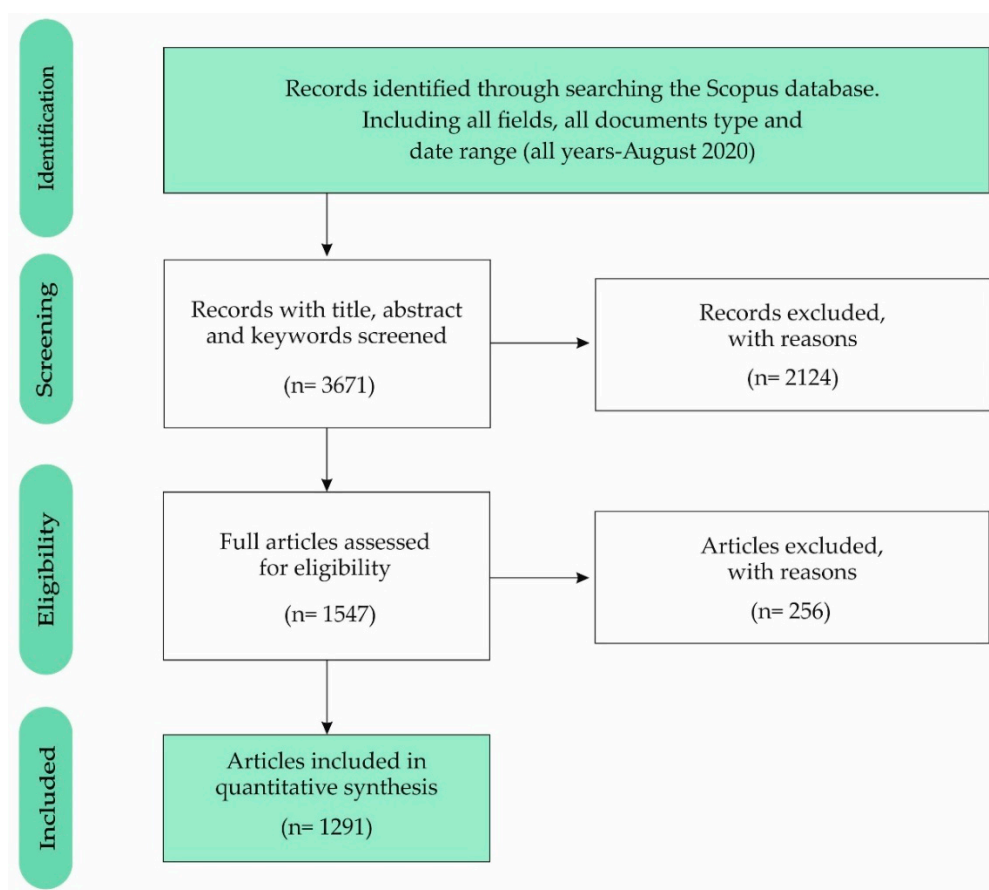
Identification

Records identified through searching the Scopus database. Including all fields, all documents type and date range (all years-August 2020)

Screening

Records with title, abstract and keywords screened

(n= 3671)

Records excluded, with reasons

(n= 2124)

Eligibility

Full articles assessed for eligibility

(n= 1547)

Articles excluded, with reasons

(n= 256)

Included

Articles included in quantitative synthesis

(n= 1291)